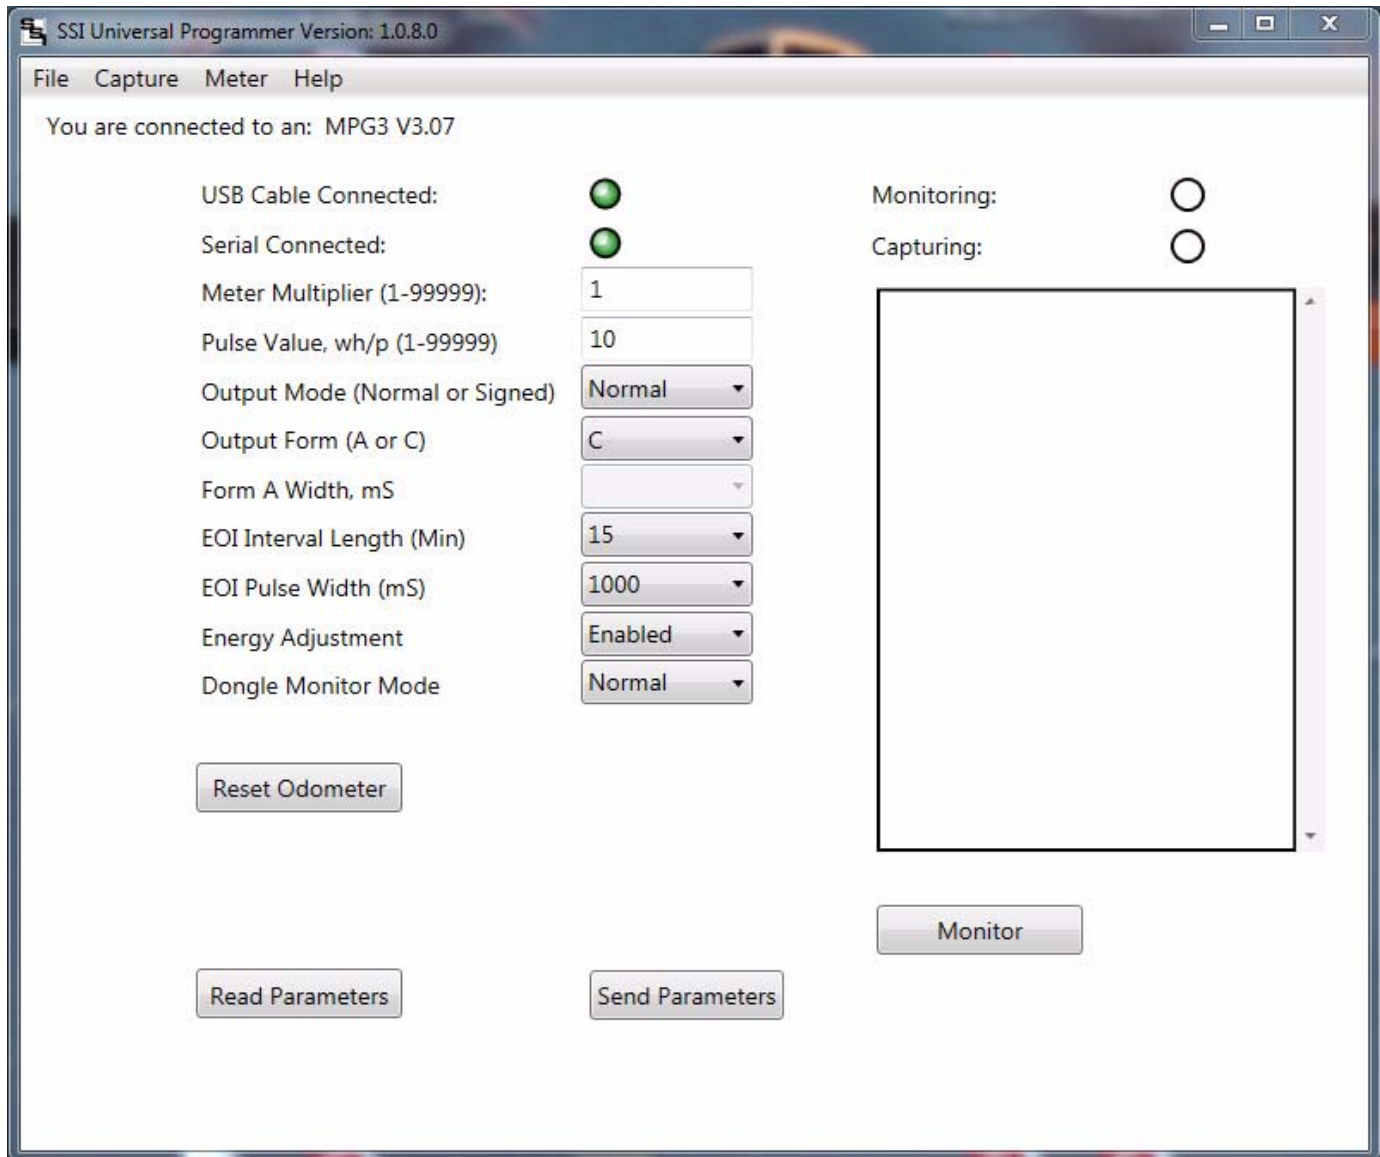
SSI Universal Programmer Version: 1.0.8.0

File Capture Meter Help

You are connected to an: MPG3 V3.07

USB Cable Connected:

Serial Connected:

Meter Multiplier (1-99999): 1

Pulse Value, wh/p (1-99999) 10

Output Mode (Normal or Signed) Normal

Output Form (A or C) C

Form A Width, mS

EOI Interval Length (Min) 15

EOI Pulse Width (mS) 1000

Energy Adjustment Enabled

Dongle Monitor Mode Normal

Monitoring:

Capturing:

Reset Odometer

Monitor

Read Parameters

Send Parameters